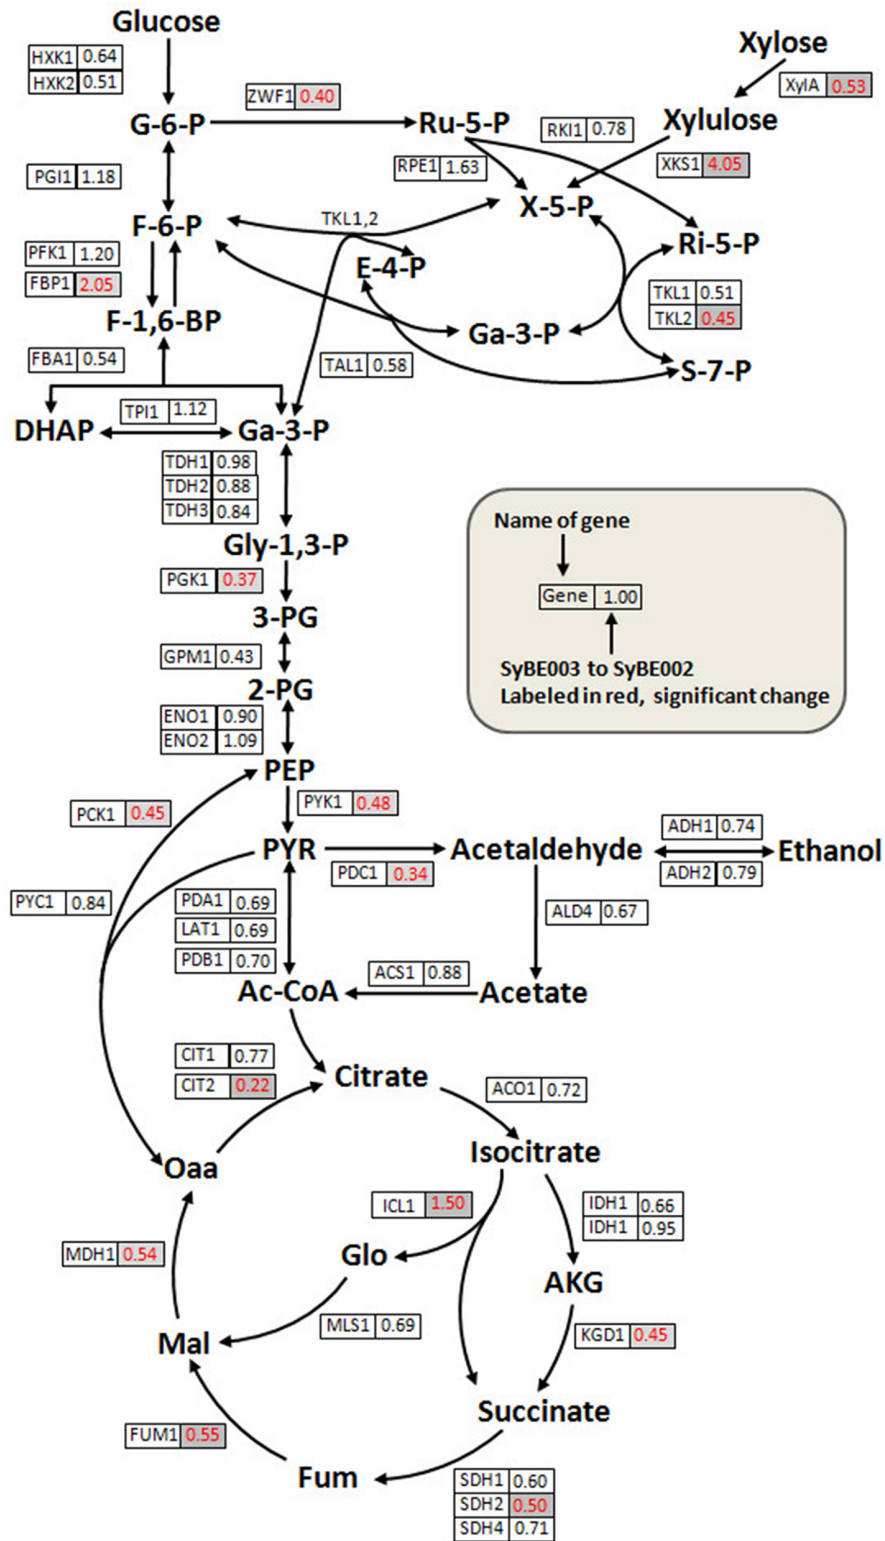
Glucose

| HXK1 | 0.64 |
|---|---|
| HXK2 | 0.51 |

G-6-P

| ZWF1 | 0.40 |
|---|---|

Ru-5-P

Xylose

| XylA | 0.53 |
|---|---|

Xylulose

| RKI1 | 0.78 |
|---|---|

| RPE1 | 1.63 |
|---|---|

| XKS1 | 4.05 |
|---|---|

| PGI1 | 1.18 |
|---|---|

X-5-P

F-6-P

TKL1,2

Ri-5-P

| PFK1 | 1.20 |
|---|---|
| FBP1 | 2.05 |

E-4-P

| TKL1 | 0.51 |
|---|---|
| TKL2 | 0.45 |

F-1,6-BP

Ga-3-P

| FBA1 | 0.54 |
|---|---|

| TAL1 | 0.58 |
|---|---|

S-7-P

| TPI1 | 1.12 |
|---|---|

DHAP

Ga-3-P

| TDH1 | 0.98 |
|---|---|
| TDH2 | 0.88 |
| TDH3 | 0.84 |

Name of gene

| Gene | 1.00 |
|---|---|

SyBE003 to SyBE002
Labeled in red, significant change

Gly-1,3-P

| PGK1 | 0.37 |
|---|---|

3-PG

| GPM1 | 0.43 |
|---|---|

2-PG

| ENO1 | 0.90 |
|---|---|
| ENO2 | 1.09 |

PEP

| PCK1 | 0.45 |
|---|---|

| PYK1 | 0.48 |
|---|---|

PYR

Acetaldehyde

| ADH1 | 0.74 |
|---|---|

Ethanol

| ADH2 | 0.79 |
|---|---|

| PDC1 | 0.34 |
|---|---|

| PYC1 | 0.84 |
|---|---|

| PDA1 | 0.69 |
|---|---|
| LAT1 | 0.69 |
| PDB1 | 0.70 |

| ALD4 | 0.67 |
|---|---|

| ACS1 | 0.88 |
|---|---|

Ac-CoA

Acetate

| CIT1 | 0.77 |
|---|---|
| CIT2 | 0.22 |

Citrate

| ACO1 | 0.72 |
|---|---|

Oaa

Isocitrate

| ICL1 | 1.50 |
|---|---|

| IDH1 | 0.66 |
|---|---|
| IDH1 | 0.95 |

| MDH1 | 0.54 |
|---|---|

Glo

AKG

| MLS1 | 0.69 |
|---|---|

Mal

| KGD1 | 0.45 |
|---|---|

Succinate

| FUM1 | 0.55 |
|---|---|

Fum

| SDH1 | 0.60 |
|---|---|
| SDH2 | 0.50 |
| SDH4 | 0.71 |